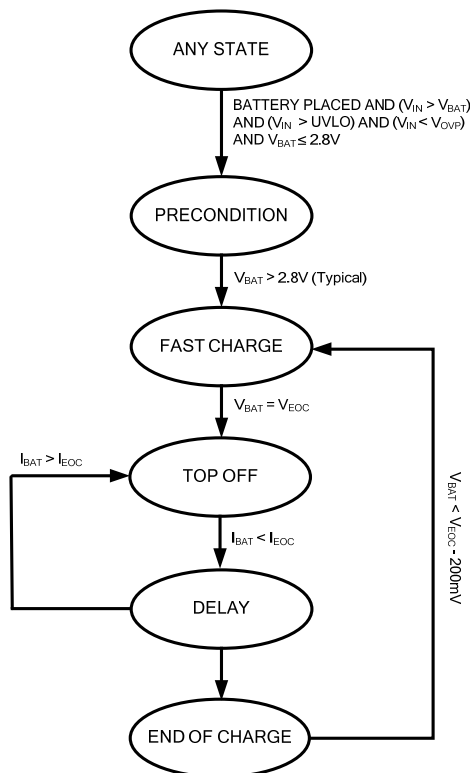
ANY STATE

BATTERY PLACED AND ($V_{IN} > V_{BAT}$) AND ($V_{IN} > UVLO$) AND ($V_{IN} < V_{OVP}$) AND $V_{BAT} \leq 2.8V$

PRECONDITION

$V_{BAT} > 2.8V$ (Typical)

FAST CHARGE

$V_{BAT} = V_{EOC}$

$I_{BAT} > I_{EOC}$

TOP OFF

$I_{BAT} < I_{EOC}$

DELAY

END OF CHARGE

$V_{BAT} < V_{EOC}$ - 200mV